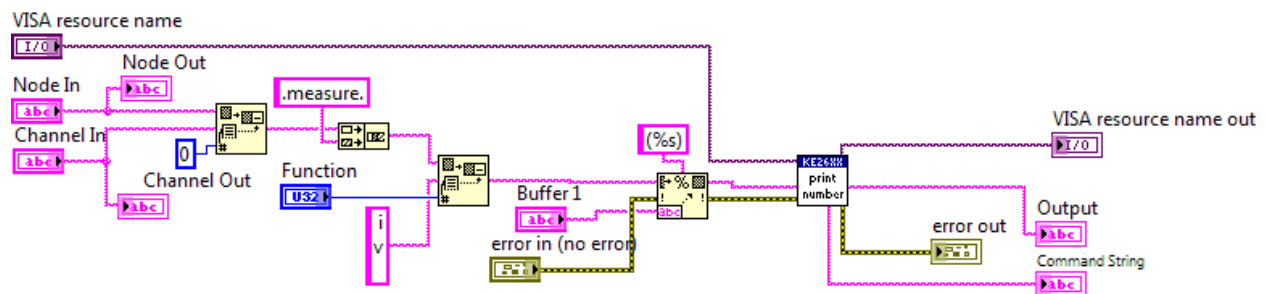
VISA resource name
I/0
Node In
abc
Node Out
abc
Channel In
abc
0
Channel Out
abc
.measure.
Function
U32
i
v
(%s)
%
abc
Buffer 1
abc
error in (no error)
KE26XX
print
number
VISA resource name out
I/0
error out
Output
abc
Command String
abc